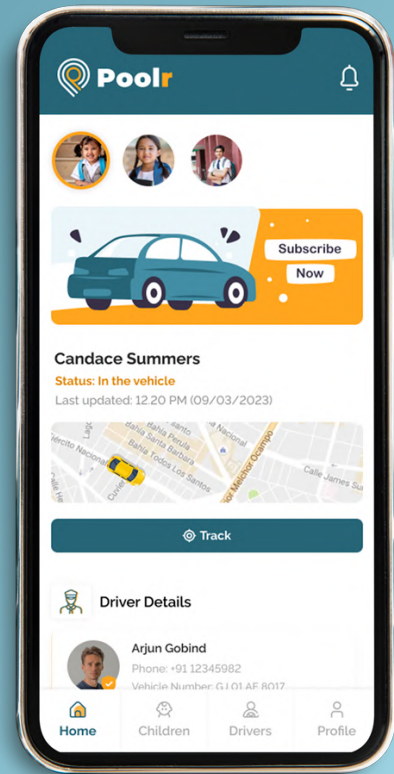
Poolr

Subscribe
Now

Candace Summers
Status: In the vehicle
Last updated: 12.20 PM (09/03/2023)

Bahía Santa Perula
Bahía Santa Bárbara
Bahía Todos Los Santos
Nacional
Melchor Ocampo
Calle James Su

Track

Driver Details

Arjun Gobind
Phone: +91 12345982
Vehicle Number: GJ 01 AE 8017

Home
Children
Drivers
Profile